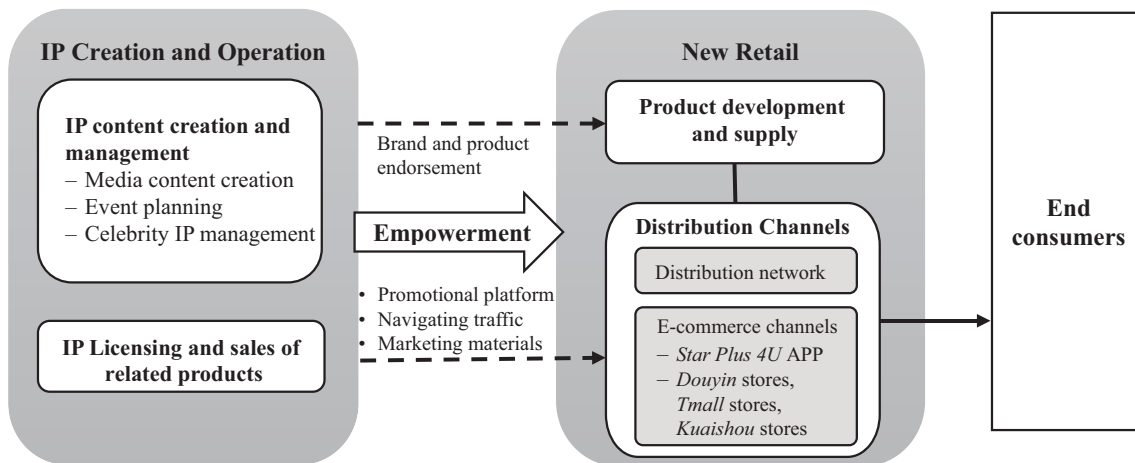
IP Creation and Operation

IP content creation and management
– Media content creation
– Event planning
– Celebrity IP management

IP Licensing and sales of related products

Brand and product endorsement

Empowerment

• Promotional platform
• Navigating traffic
• Marketing materials

New Retail

Product development and supply

Distribution Channels

Distribution network

E-commerce channels
– *Star Plus 4U* APP
– *Douyin* stores, *Tmall* stores, *Kuaishou* stores

End consumers